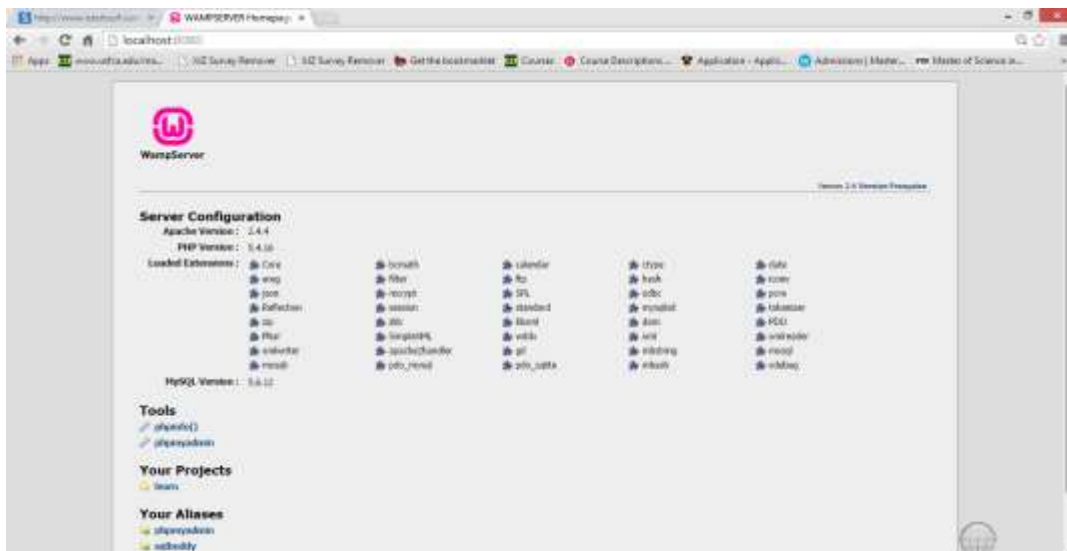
WAMPSERVER Homepage ×

localhost:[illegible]

Apps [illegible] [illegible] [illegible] Get the bookmarklet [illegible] Course Descriptions... Application - Applic... Admissions | Master... Master of Science in...

WampServer

Version 2.4 Version Française

Server Configuration

Apache Version : 2.4.4

PHP Version : 5.4.16

Loaded Extensions :

| | | | | |
|---|---|---|---|---|
| Core | bcmath | calendar | ctype | date |
| ereg | filter | ftp | hash | iconv |
| json | mcrypt | SPL | odbc | pcre |
| Reflection | session | standard | mysqlnd | tokenizer |
| zip | zlib | libxml | dom | PDO |
| Phar | SimpleXML | wddx | xml | xmlreader |
| xmlwriter | apache2handler | gd | mbstring | mysql |
| mysqli | pdo_mysql | pdo_sqlite | mhash | xdebug |

MySQL Version : 5.6.12

Tools

phpinfo()

phpmyadmin

Your Projects

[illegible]

Your Aliases

phpmyadmin

sqlbuddy